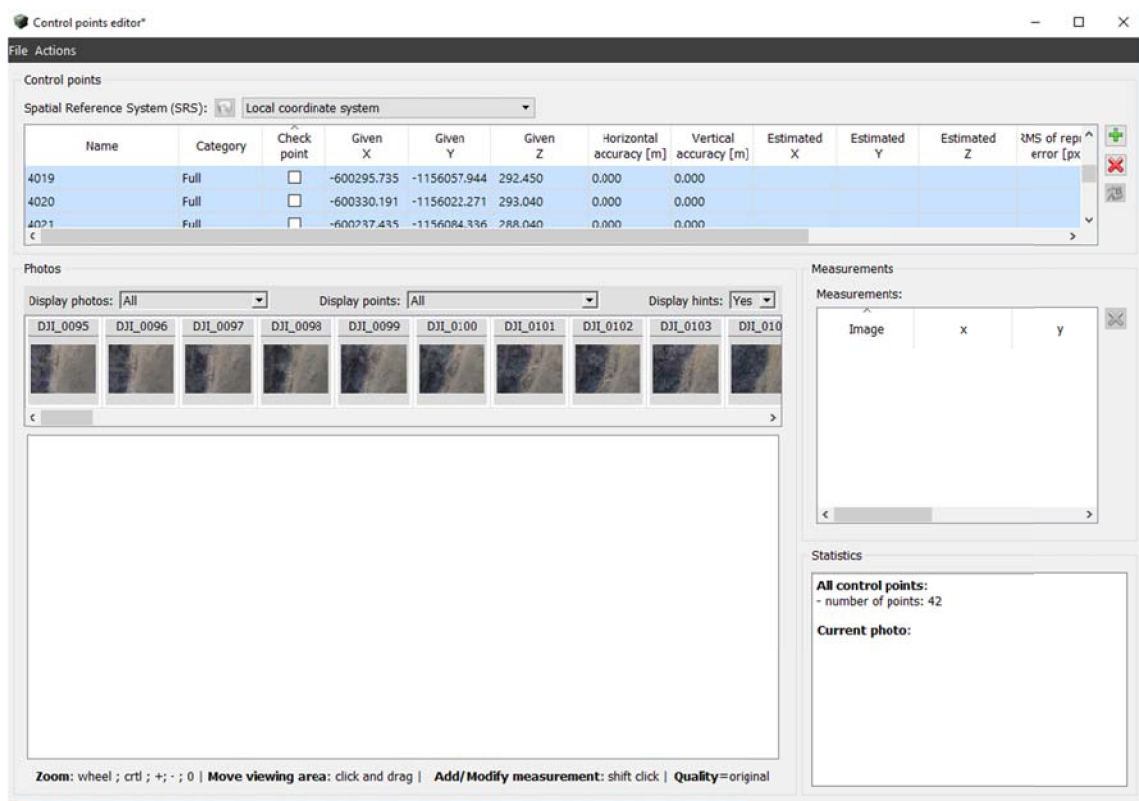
Control points editor*

File Actions

Control points

Spatial Reference System (SRS): Local coordinate system

| Name | Category | Check point | Given X | Given Y | Given Z | Horizontal accuracy [m] | Vertical accuracy [m] | Estimated X | Estimated Y | Estimated Z | RMS of repr error [px |
|---|---|---|---|---|---|---|---|---|---|---|---|
| 4019 | Full | ☐ | -600295.735 | -1156057.944 | 292.450 | 0.000 | 0.000 | | | | |
| 4020 | Full | ☐ | -600330.191 | -1156022.271 | 293.040 | 0.000 | 0.000 | | | | |
| 4021 | Full | ☐ | -600237.435 | -1156084.336 | 288.040 | 0.000 | 0.000 | | | | |

Photos

Display photos: All

Display points: All

Display hints: Yes

DJI_0095 DJI_0096 DJI_0097 DJI_0098 DJI_0099 DJI_0100 DJI_0101 DJI_0102 DJI_0103 DJI_010

Zoom: wheel ; crtl ; +; - ; 0 | Move viewing area: click and drag | Add/Modify measurement: shift click | Quality=original

Measurements

Measurements:

| Image | x | y |
|---|---|---|

Statistics

All control points:
- number of points: 42

Current photo: